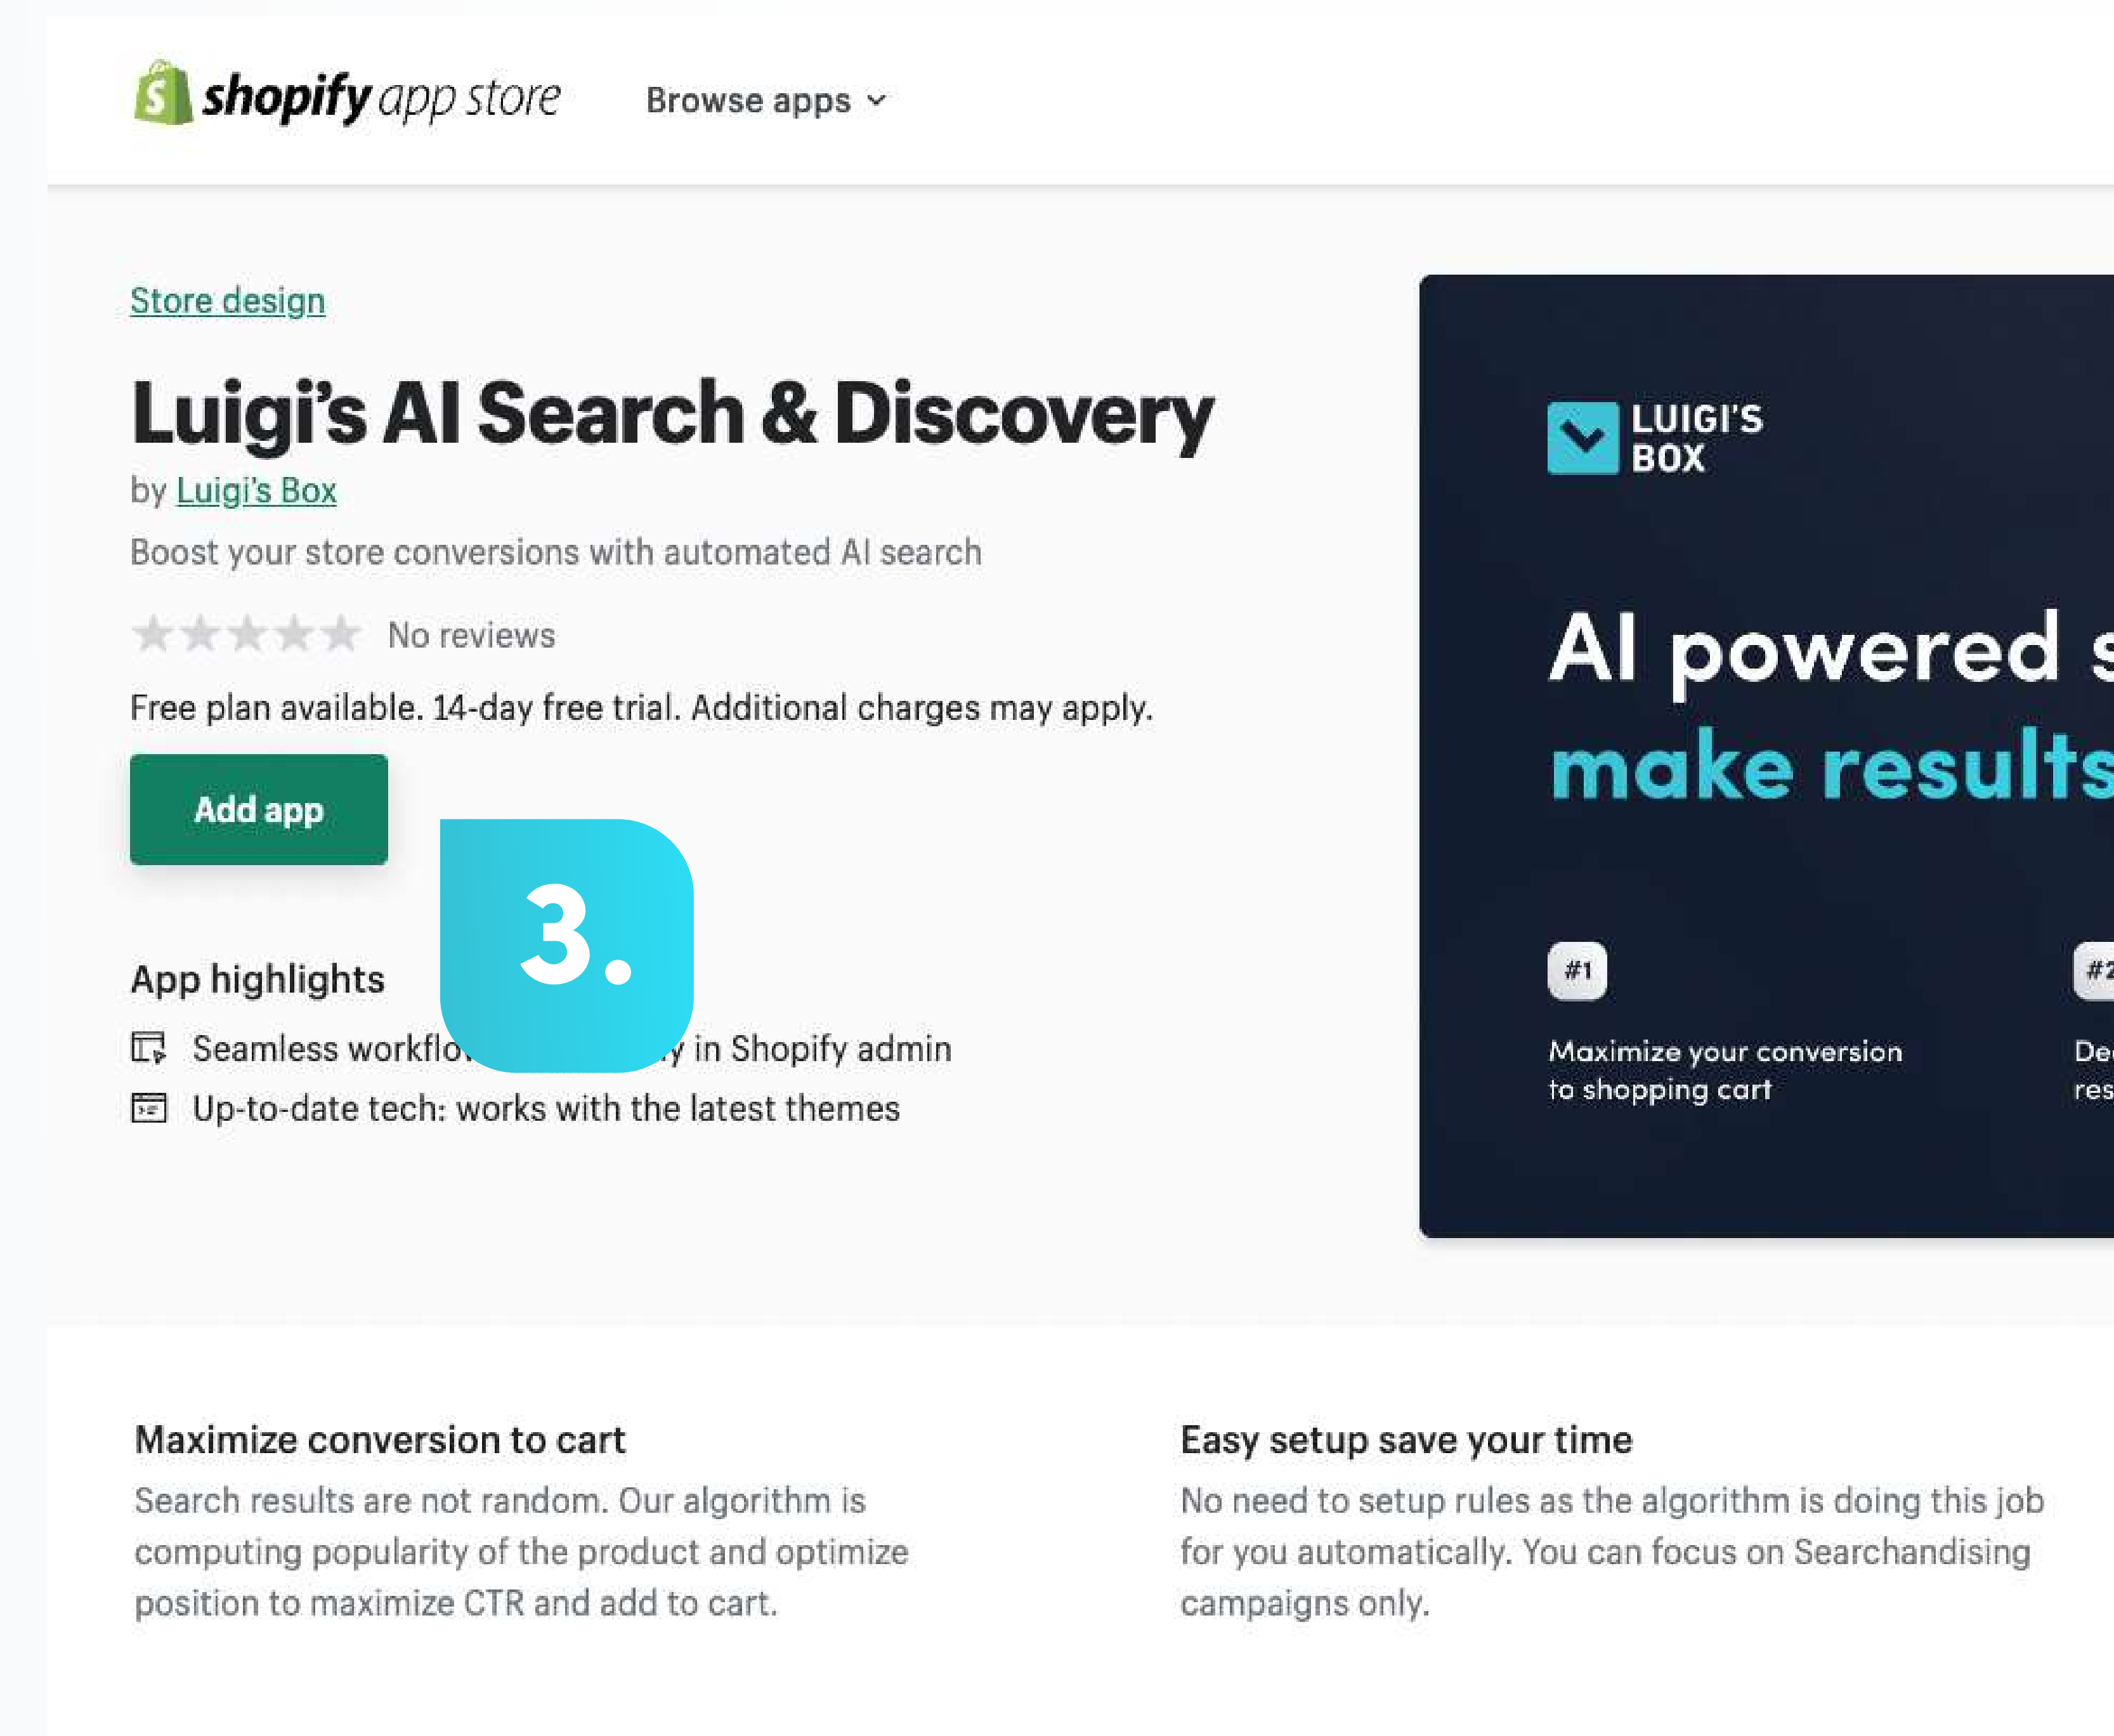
shopify app store

Browse apps

Store design

Luigi's AI Search & Discovery

by Luigi's Box

Boost your store conversions with automated AI search

No reviews

Free plan available. 14-day free trial. Additional charges may apply.

Add app

3.

App highlights

Seamless workflo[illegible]y in Shopify admin

Up-to-date tech: works with the latest themes

LUIGI'S BOX

AI powered s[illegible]

make results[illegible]

#1

Maximize your conversion to shopping cart

#2

De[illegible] res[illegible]

Maximize conversion to cart

Search results are not random. Our algorithm is computing popularity of the product and optimize position to maximize CTR and add to cart.

Easy setup save your time

No need to setup rules as the algorithm is doing this job for you automatically. You can focus on Searchandising campaigns only.